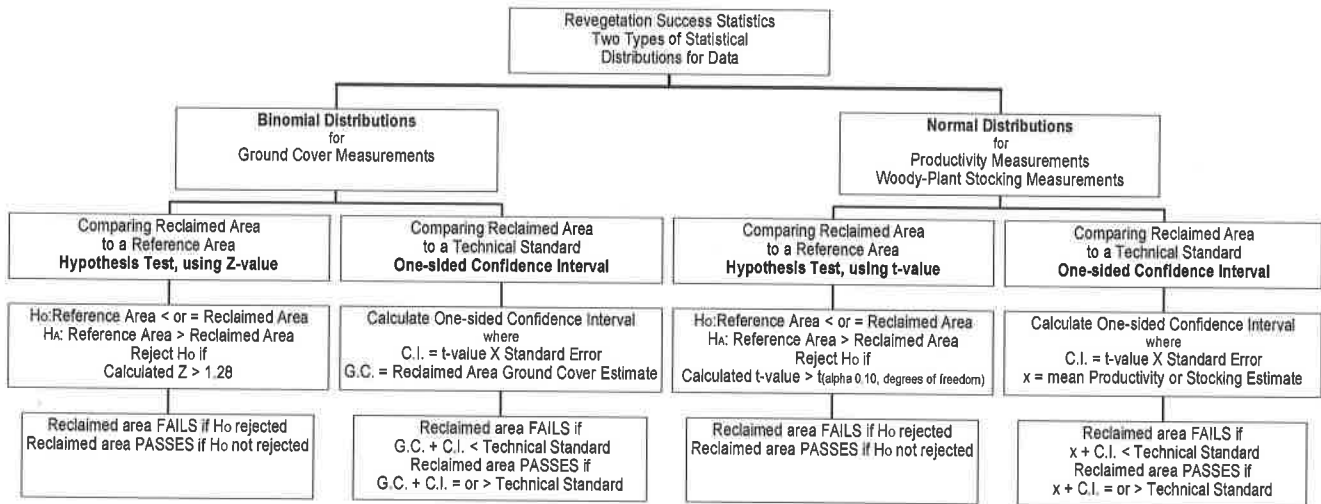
Revegetation Success Statistics
Two Types of Statistical
Distributions for Data

**Binomial Distributions**
for
Ground Cover Measurements

**Normal Distributions**
for
Productivity Measurements
Woody-Plant Stocking Measurements

Comparing Reclaimed Area
to a Reference Area
**Hypothesis Test, using Z-value**

$H_O$:Reference Area < or = Reclaimed Area
$H_A$: Reference Area > Reclaimed Area
Reject $H_O$ if
Calculated Z > 1.28

Reclaimed area FAILS if $H_O$ rejected
Reclaimed area PASSES if $H_O$ not rejected

Comparing Reclaimed Area
to a Technical Standard
**One-sided Confidence Interval**

Calculate One-sided Confidence Interval
where
C.I. = t-value X Standard Error
G.C. = Reclaimed Area Ground Cover Estimate

Reclaimed area FAILS if
G.C. + C.I. < Technical Standard
Reclaimed area PASSES if
G.C. + C.I. = or > Technical Standard

Comparing Reclaimed Area
to a Reference Area
**Hypothesis Test, using t-value**

$H_O$:Reference Area < or = Reclaimed Area
$H_A$: Reference Area > Reclaimed Area
Reject $H_O$ if
Calculated t-value > $t_{(alpha\ 0.10,\ degrees\ of\ freedom)}$

Reclaimed area FAILS if $H_O$ rejected
Reclaimed area PASSES if $H_O$ not rejected

Comparing Reclaimed Area
to a Technical Standard
**One-sided Confidence Interval**

Calculate One-sided Confidence Interval
where
C.I. = t-value X Standard Error
x = mean Productivity or Stocking Estimate

Reclaimed area FAILS if
x + C.I. < Technical Standard
Reclaimed area PASSES if
x + C.I. = or > Technical Standard